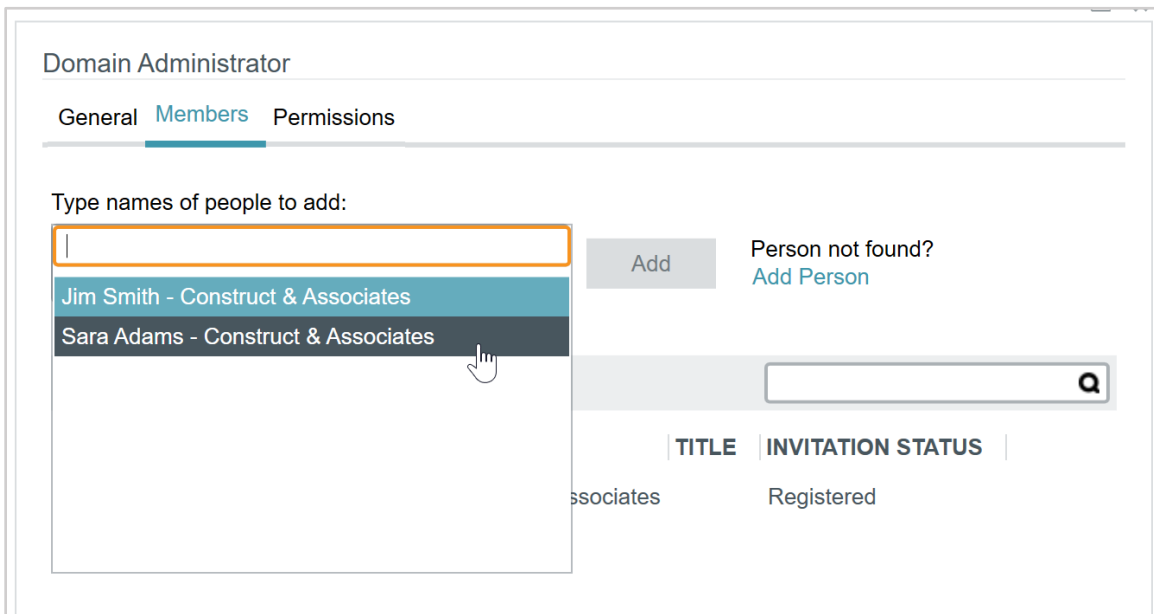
Domain Administrator

General Members Permissions

Type names of people to add:

Add

Person not found?
Add Person

Jim Smith - Construct & Associates
Sara Adams - Construct & Associates

TITLE | INVITATION STATUS

ssociates Registered